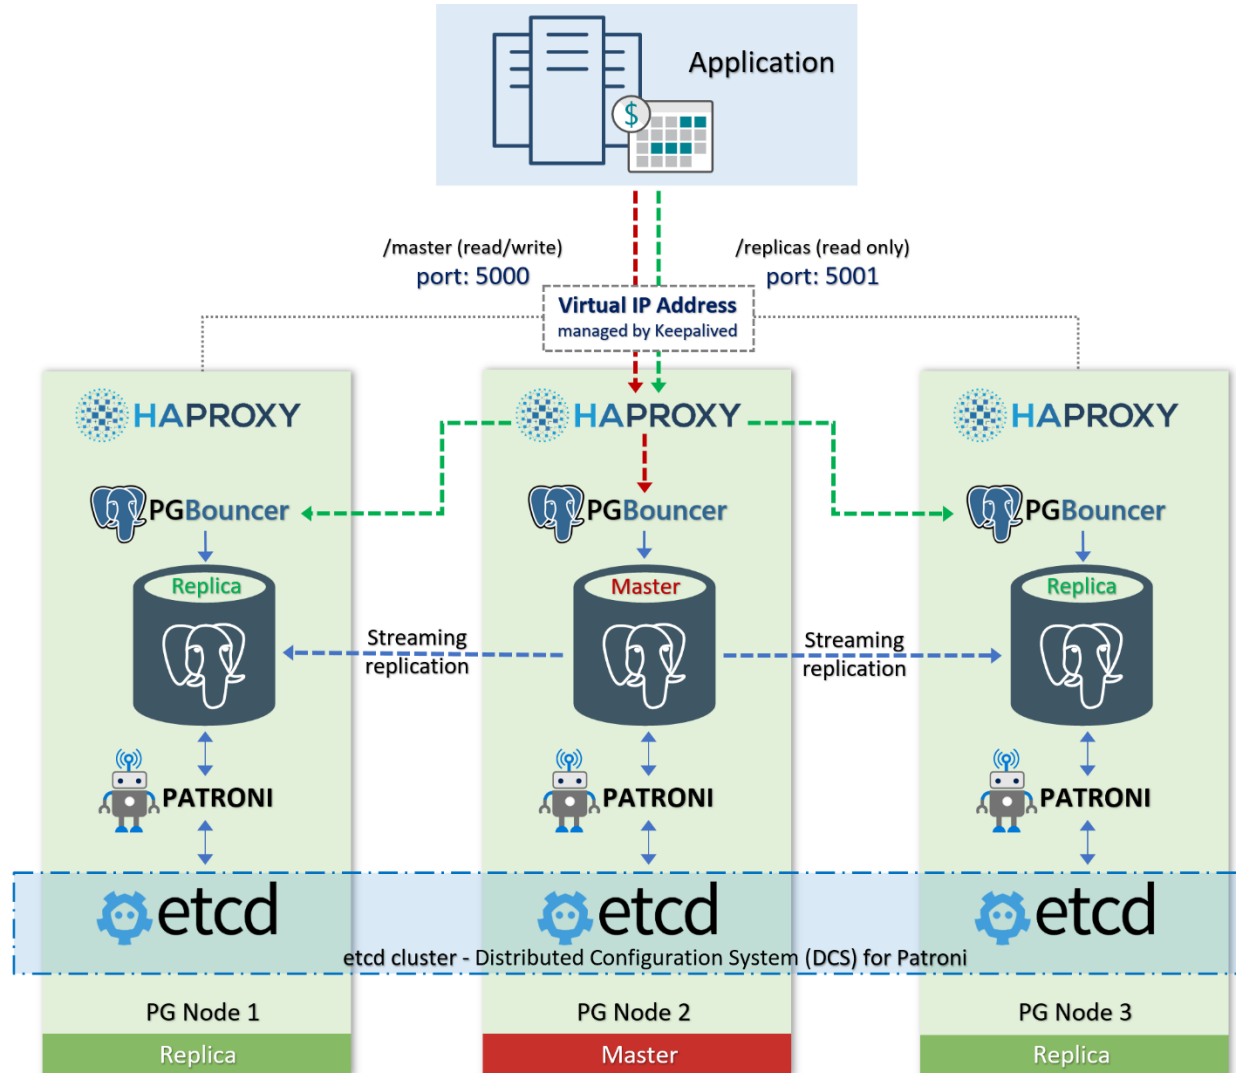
Application

$

/master (read/write)
port: 5000

/replicas (read only)
port: 5001

Virtual IP Address
managed by Keepalived

HAPROXY

HAPROXY

HAPROXY

PGBouncer

PGBouncer

PGBouncer

Replica

Master

Replica

Streaming replication

Streaming replication

PATRONI

PATRONI

PATRONI

etcd

etcd

etcd

etcd cluster - Distributed Configuration System (DCS) for Patroni

PG Node 1

PG Node 2

PG Node 3

Replica

Master

Replica